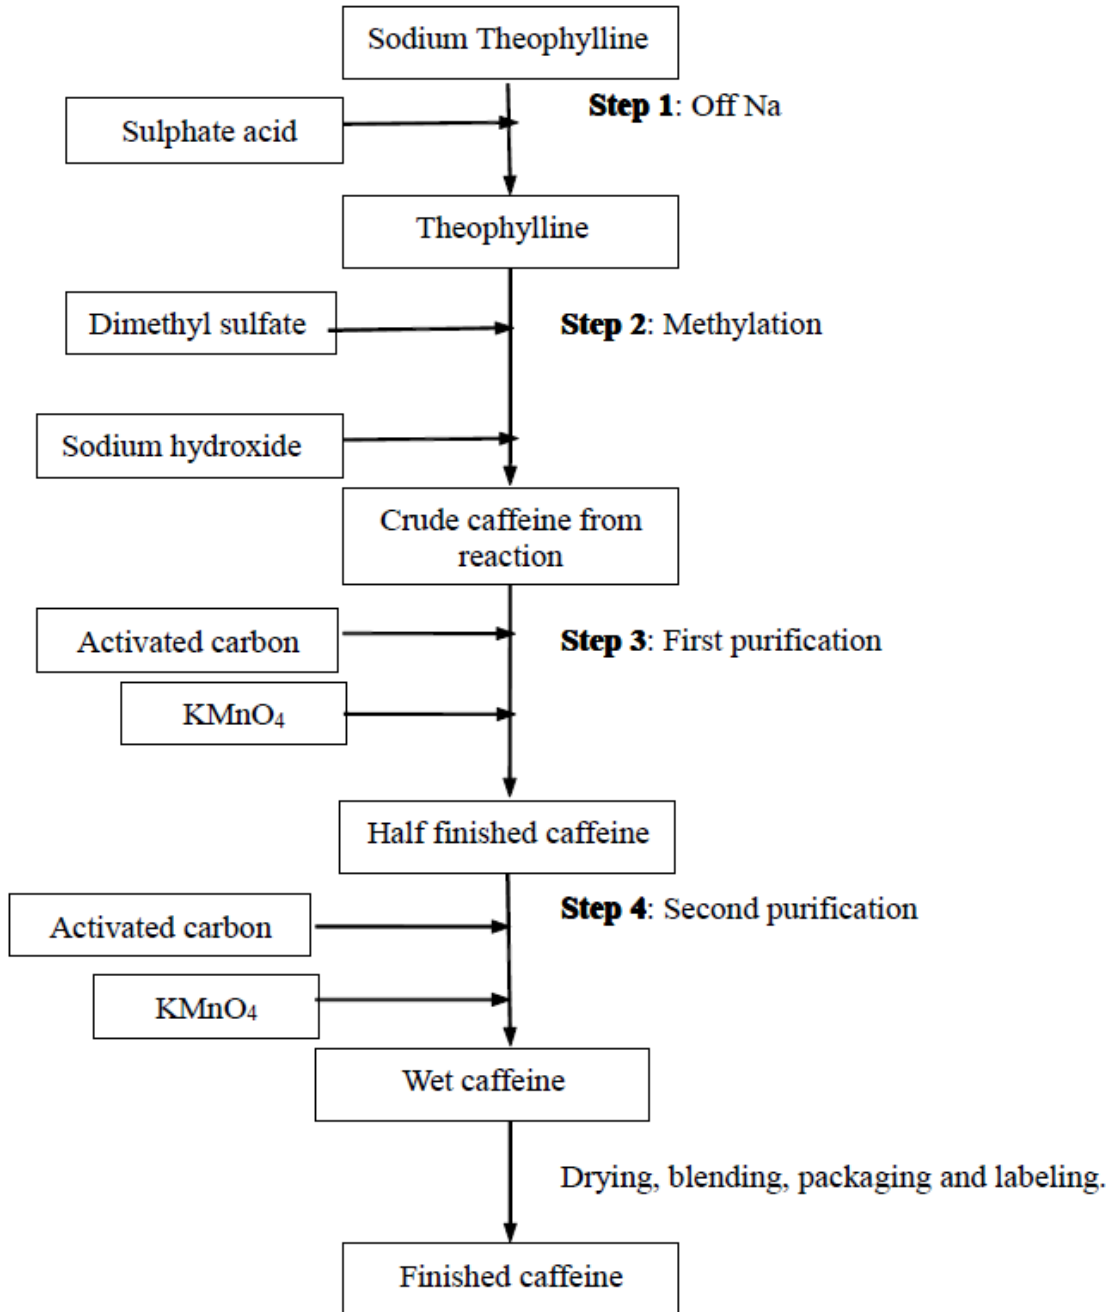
Sodium Theophylline

Sulphate acid

Step 1: Off Na

Theophylline

Dimethyl sulfate

Step 2: Methylation

Sodium hydroxide

Crude caffeine from reaction

Activated carbon

Step 3: First purification

$KMnO_4$

Half finished caffeine

Activated carbon

Step 4: Second purification

$KMnO_4$

Wet caffeine

Drying, blending, packaging and labeling.

Finished caffeine